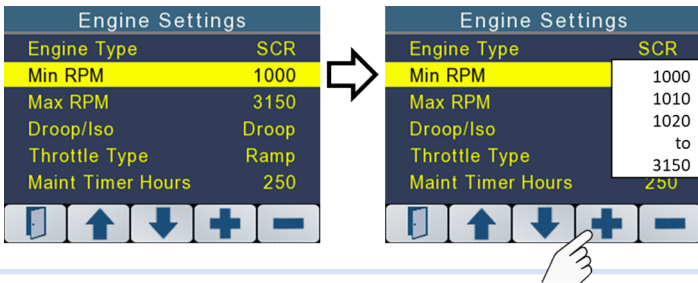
Engine Settings

| Engine Type | SCR |
|---|---|
| Min RPM | 1000 |
| Max RPM | 3150 |
| Droop/Iso | Droop |
| Throttle Type | Ramp |
| Maint Timer Hours | 250 |

Engine Settings

| Engine Type | SCR |
|---|---|
| Min RPM | |
| Max RPM | |
| Droop/Iso | |
| Throttle Type | |
| Maint Timer Hours | 250 |

1000
1010
1020
to
3150